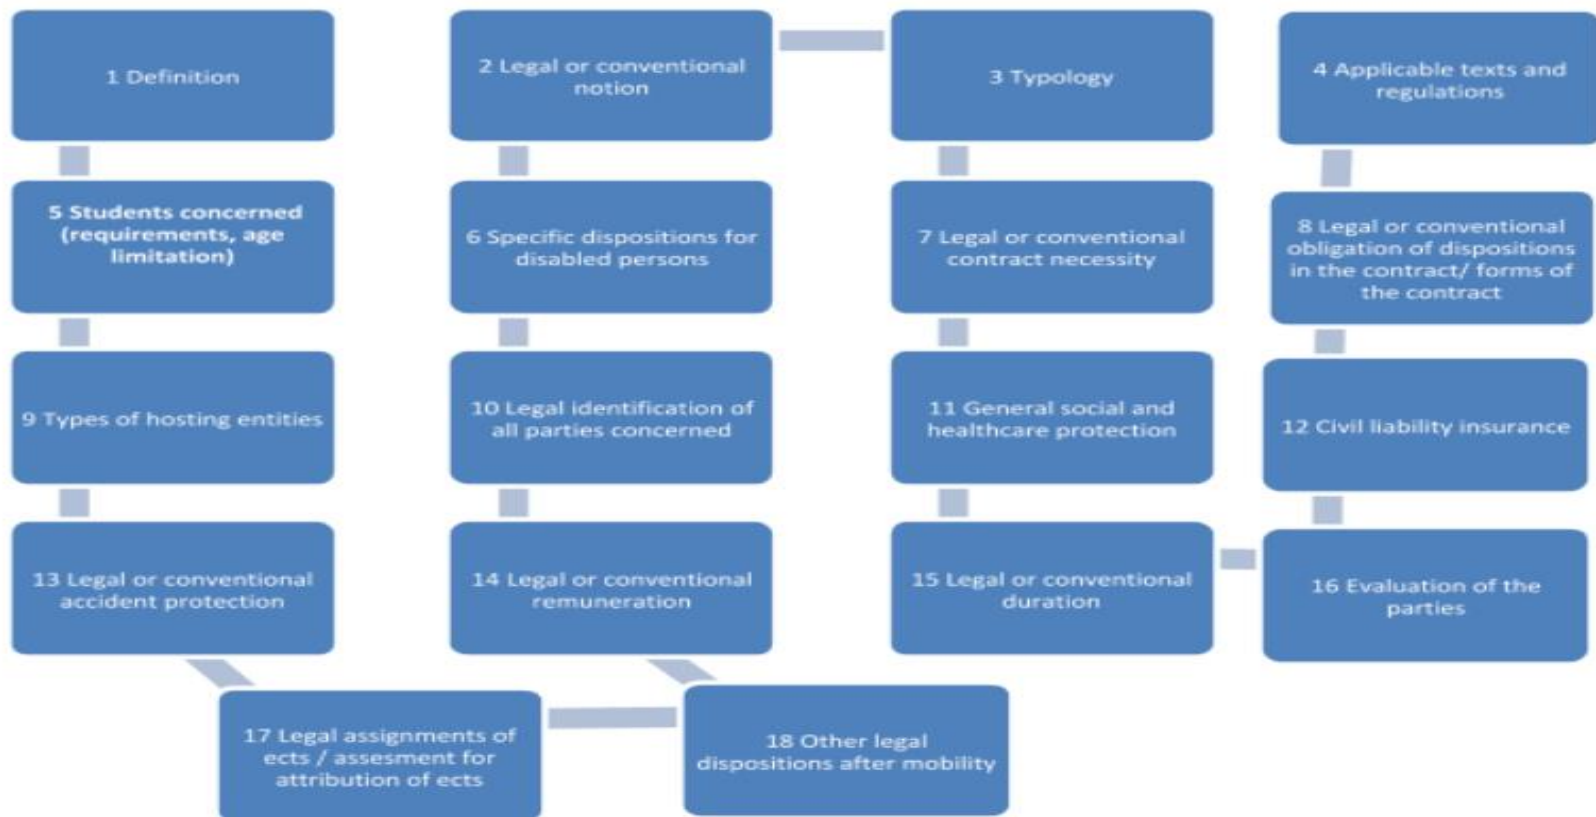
1 Definition

2 Legal or conventional notion

3 Typology

4 Applicable texts and regulations

5 Students concerned (requirements, age limitation)

6 Specific dispositions for disabled persons

7 Legal or conventional contract necessity

8 Legal or conventional obligation of dispositions in the contract/ forms of the contract

9 Types of hosting entities

10 Legal identification of all parties concerned

11 General social and healthcare protection

12 Civil liability insurance

13 Legal or conventional accident protection

14 Legal or conventional remuneration

15 Legal or conventional duration

16 Evaluation of the parties

17 Legal assignments of ects / assesment for attribution of ects

18 Other legal dispositions after mobility